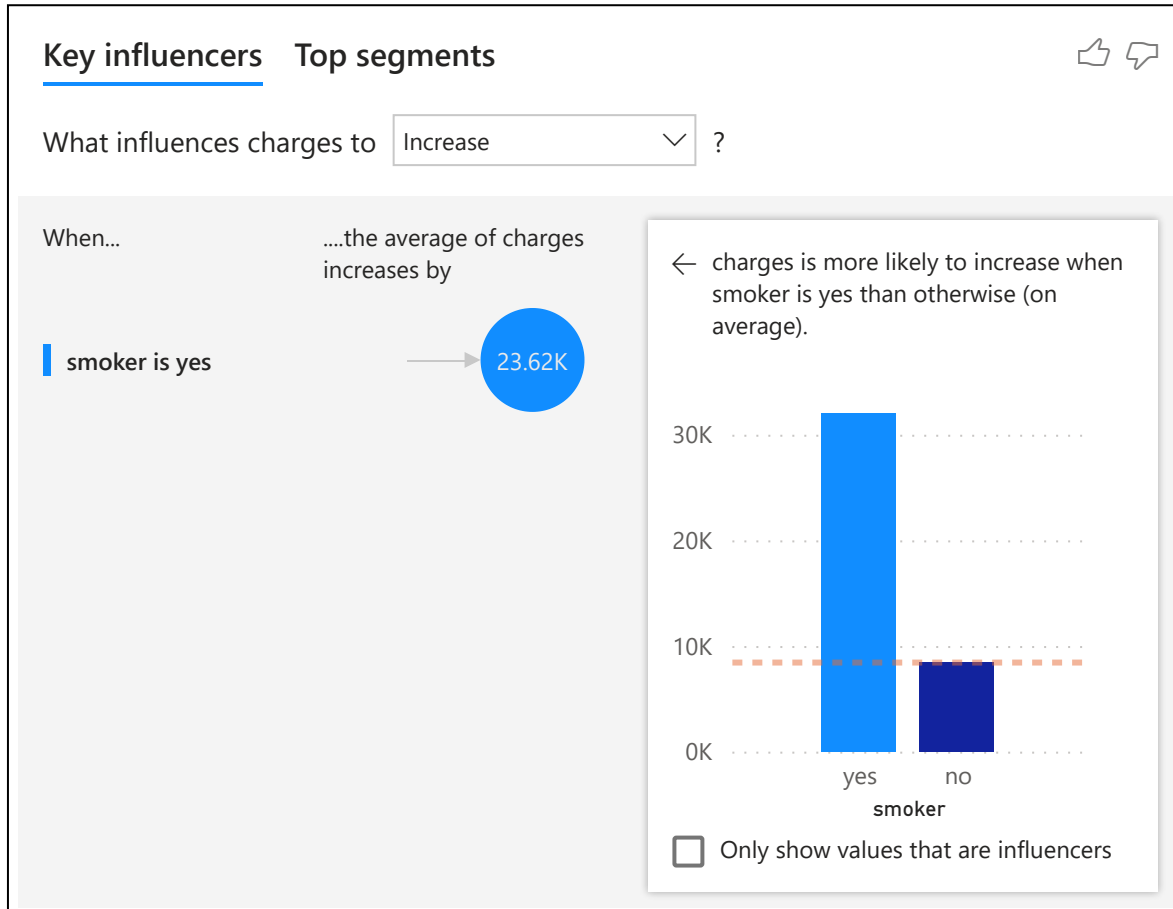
Key influencers Top segments

What influences charges to Increase ?

When...

....the average of charges increases by

smoker is yes

23.62K

← charges is more likely to increase when smoker is yes than otherwise (on average).

30K
20K
10K
0K

yes no
smoker

Only show values that are influencers